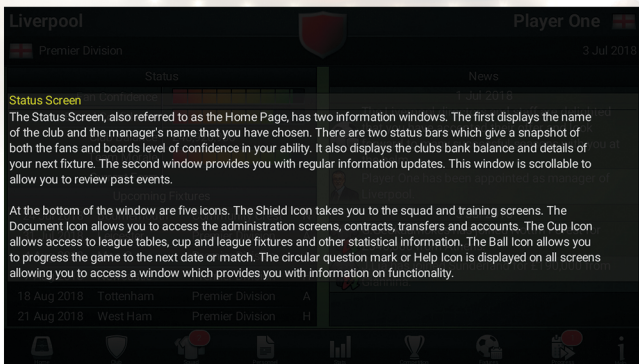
Liverpool

Player One

Premier Division

3 Jul 2018

Status

News

1 Jul 2018

Status Screen
The Status Screen, also referred to as the Home Page, has two information windows. The first displays the name of the club and the manager's name that you have chosen. There are two status bars which give a snapshot of both the fans and boards level of confidence in your ability. It also displays the clubs bank balance and details of your next fixture. The second window provides you with regular information updates. This window is scrollable to allow you to review past events.

At the bottom of the window are five icons. The Shield Icon takes you to the squad and training screens. The Document Icon allows you to access the administration screens, contracts, transfers and accounts. The Cup Icon allows access to league tables, cup and league fixtures and other statistical information. The Ball Icon allows you to progress the game to the next date or match. The circular question mark or Help Icon is displayed on all screens allowing you to access a window which provides you with information on functionality.

| 18 Aug 2018 | Tottenham | Premier Division | A |
|---|---|---|---|
| 21 Aug 2018 | West Ham | Premier Division | H |